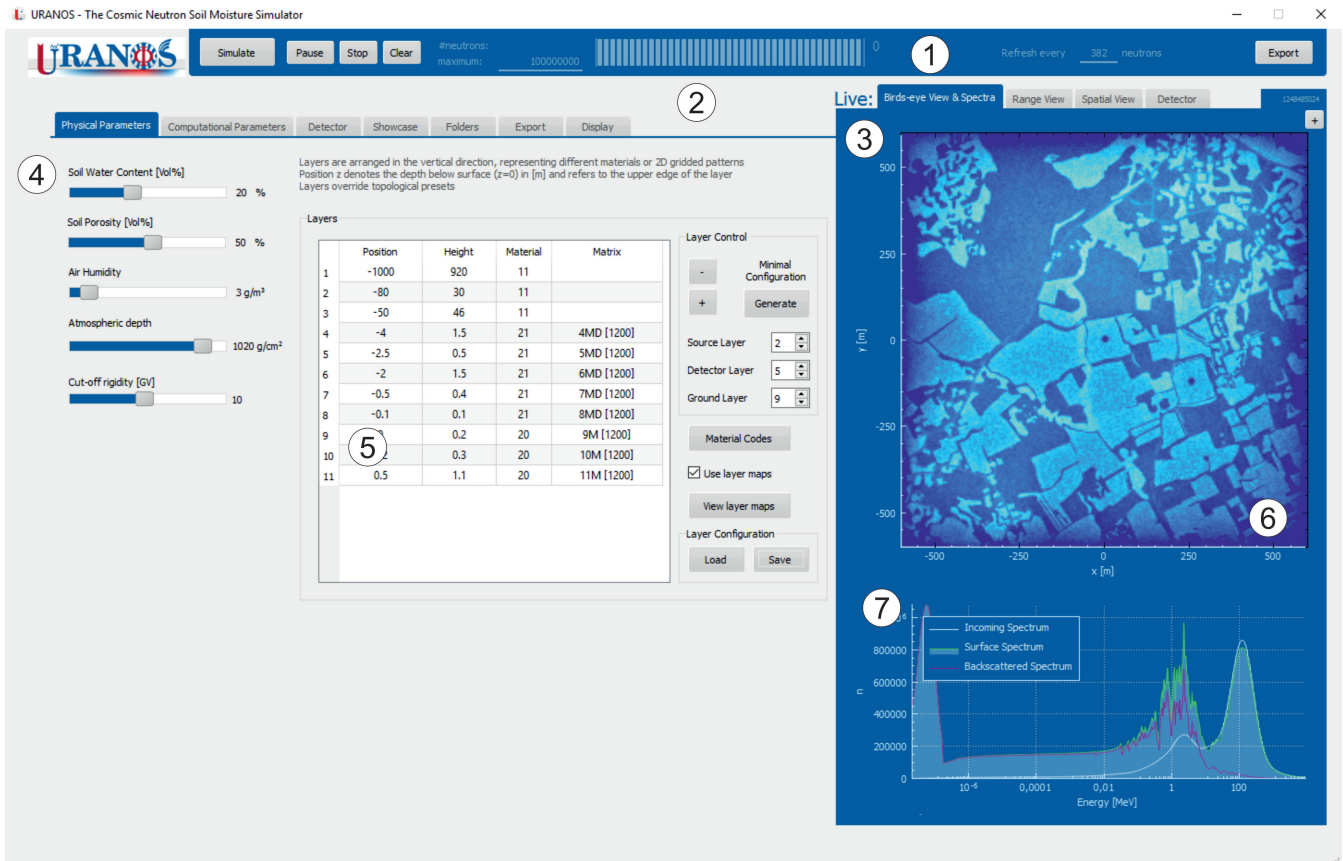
URANOS - The Cosmic Neutron Soil Moisture Simulator

URANOS

Simulate Pause Stop Clear #neutrons: maximum: 100000000 0 ① Refresh every 382 neutrons Export

②

Live: Birds-eye View & Spectra Range View Spatial View Detector 1248485024

Physical Parameters Computational Parameters Detector Showcase Folders Export Display

④

Soil Water Content [Vol%] 20 %

Soil Porosity [Vol%] 50 %

Air Humidity 3 g/m³

Atmospheric depth 1020 g/cm²

Cut-off rigidity [GV] 10

Layers are arranged in the vertical direction, representing different materials or 2D gridded patterns
Position z denotes the depth below surface (z=0) in [m] and refers to the upper edge of the layer
Layers override topological presets

Layers

| | Position | Height | Material | Matrix |
|---|---|---|---|---|
| 1 | -1000 | 920 | 11 | |
| 2 | -80 | 30 | 11 | |
| 3 | -50 | 46 | 11 | |
| 4 | -4 | 1.5 | 21 | 4MD [1200] |
| 5 | -2.5 | 0.5 | 21 | 5MD [1200] |
| 6 | -2 | 1.5 | 21 | 6MD [1200] |
| 7 | -0.5 | 0.4 | 21 | 7MD [1200] |
| 8 | -0.1 | 0.1 | 21 | 8MD [1200] |
| 9 | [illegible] | 0.2 | 20 | 9M [1200] |
| 10 | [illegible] | 0.3 | 20 | 10M [1200] |
| 11 | 0.5 | 1.1 | 20 | 11M [1200] |

⑤

Layer Control
- Minimal Configuration
+ Generate
Source Layer 2
Detector Layer 5
Ground Layer 9
Material Codes
Use layer maps
View layer maps
Layer Configuration
Load Save

③ +
500 250 0 -250 -500 y [m]
-500 -250 0 250 500 x [m]
⑥

⑦
Incoming Spectrum
Surface Spectrum
Backscattered Spectrum
800000 600000 400000 200000 0 n
$10^{-6}$ 0,0001 0,01 1 100
Energy [MeV]